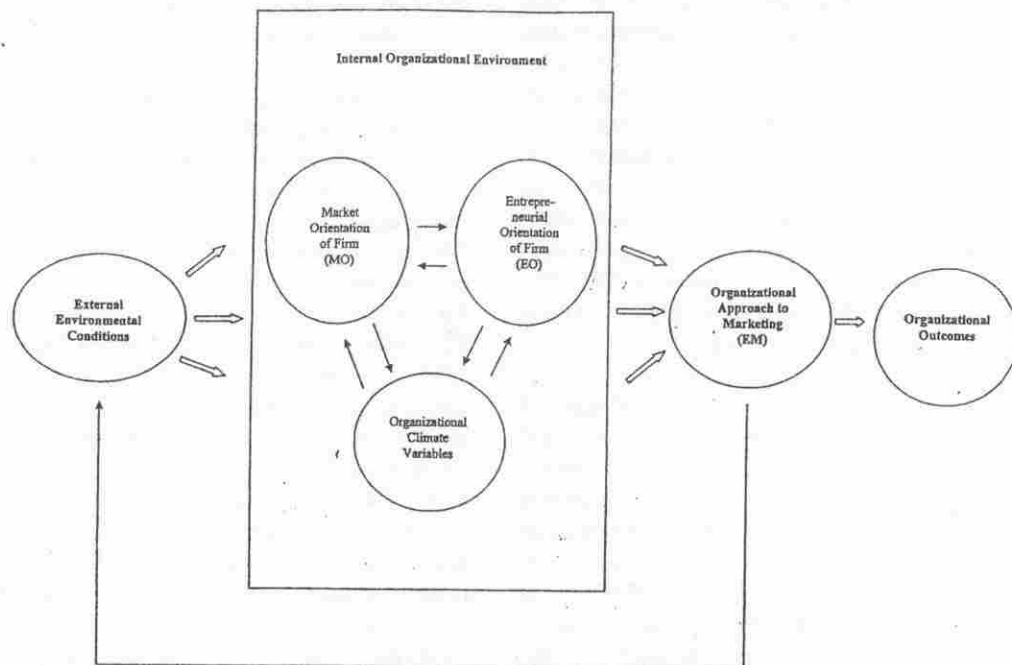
Internal Organizational Environment

External Environmental Conditions

Market Orientation of Firm (MO)

Entrepreneurial Orientation of Firm (EO)

Organizational Climate Variables

Organizational Approach to Marketing (EM)

Organizational Outcomes